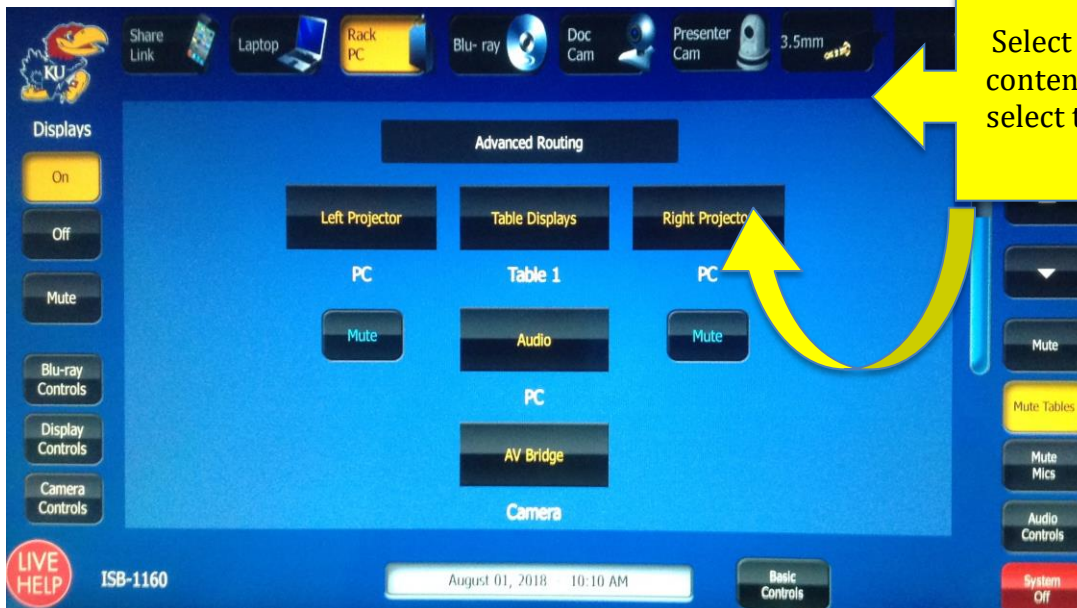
KU

Share Link
Laptop
Rack PC
Blu- ray
Doc Cam
Presenter Cam
3.5mm

Select
conten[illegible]
select t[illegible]

Displays
On
Off
Mute
Blu-ray Controls
Display Controls
Camera Controls

Advanced Routing

Left Projector
PC
Mute

Table Displays
Table 1

Right Projecto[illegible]
PC
Mute

Audio
PC

AV Bridge
Camera

Mute
Mute Tables
Mute Mics
Audio Controls

LIVE HELP
ISB-1160
August 01, 2018 10:10 AM
Basic Controls
System Off